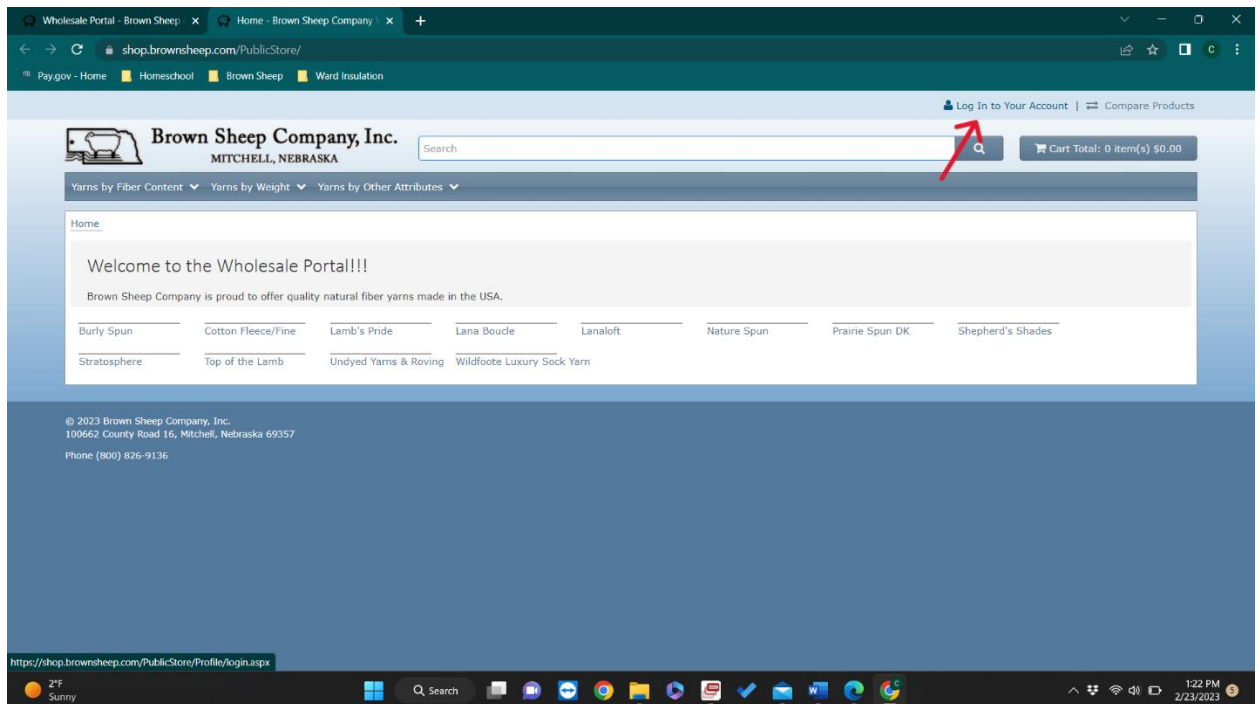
Wholesale Portal - Brown Sheep × Home - Brown Sheep Company × +

shop.brownsheep.com/PublicStore/

Pay.gov - Home Homeschool Brown Sheep Ward Insulation

Log In to Your Account | Compare Products

Brown Sheep Company, Inc.
MITCHELL, NEBRASKA

Search

Cart Total: 0 item(s) $0.00

Yarns by Fiber Content Yarns by Weight Yarns by Other Attributes

Home

Welcome to the Wholesale Portal!!!

Brown Sheep Company is proud to offer quality natural fiber yarns made in the USA.

Burly Spun Cotton Fleece/Fine Lamb's Pride Lana Boucle Lanaloft Nature Spun Prairie Spun DK Shepherd's Shades

Stratosphere Top of the Lamb Undyed Yarns & Roving Wildfoote Luxury Sock Yarn

© 2023 Brown Sheep Company, Inc.
100662 County Road 16, Mitchell, Nebraska 69357

Phone (800) 826-9136

https://shop.brownsheep.com/PublicStore/Profile/login.aspx

2°F
Sunny

Search

1:22 PM
2/23/2023